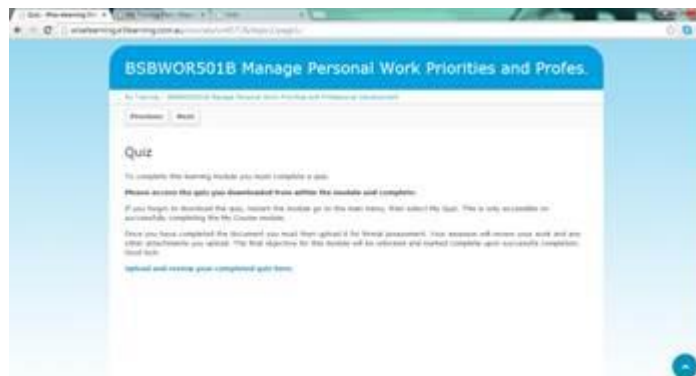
BSBWOR501B Manage Personal Work Priorities and Profes.

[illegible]

Previous Next

Quiz

To complete this learning module you must complete a quiz.

Please access the quiz you downloaded from within the module and complete.

If you forgot to download the quiz, restart the module go to the main menu, then select My Quiz. This is only accessible on successfully completing the My Course module.

Once you have completed the document you must then upload it for formal assessment. Your assessor will review your work and any other attachments you upload. The final objective for this module will be selected and marked complete upon successful completion. Good luck.

Upload and review your completed quiz here.